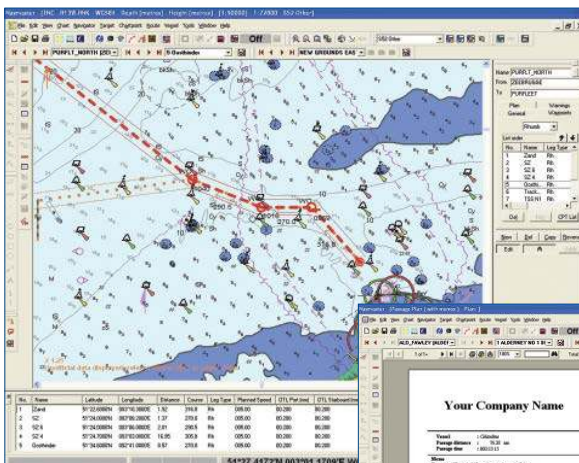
Navmaster [ENC] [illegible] Depth (metres) Height (metres) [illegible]
File Edit View Chart Navigator Target Chartpoint Route Vessel Tools Window Help
Off
PURPLT_NORTH
5-Goothinder
NEW GROUNDS EAS
Name PURPLT_NORTH
From ZEEBRUGGE
To PURPLE27
Plan Warnings
General Waypoints
Rhumb
List order

| No. | Name | Leg Type |
|---|---|---|
| 1 | Zand | Rh. |
| 2 | SZ | Rh. |
| 3 | SZ 6 | Rh. |
| 4 | SZ 4 | Rh. |
| 5 | Goothi.. | Rh. |
| 6 | Track.. | Rh. |
| 7 | TSS N1 | Rh. |
| 8 | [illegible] | Rh. |

Del
New Del Copy Reverse
Edit

| No. | Name | Latitude | Longitude | Distance | Course | Leg Type | Planned Speed | OTL Port (nm) | OTL Starboard (nm) |
|---|---|---|---|---|---|---|---|---|---|
| 1 | Zand | 51°22.6080'N | 003°10.3680'E | 1.92 | 294.8 | Rh | 005.00 | 00.200 | 00.200 |
| 2 | SZ | 51°24.0060'N | 003°07.0680'E | 1.37 | 270.6 | Rh | 005.00 | 00.200 | 00.200 |
| 3 | SZ 6 | 51°24.0000'N | 003°05.0800'E | 2.81 | 268.5 | Rh | 005.00 | 00.200 | 00.200 |
| 4 | SZ 4 | 51°24.7080'N | 003°00.0600'E | 16.85 | 305.6 | Rh | 005.00 | 00.200 | 00.200 |
| 5 | Goothinder | 51°34.0000'N | 002°41.0000'E | 9.57 | 270.8 | Rh | 005.00 | 00.200 | 00.200 |

51°27.4172'N 003°01.1798'E
Navmaster - [Passage Plan (with metres) - Plan]
File Edit View Chart Navigator Target Chartpoint Route Vessel Tools Window Help
ALD_FAWLEY [ALDE]
1 ALDERNEY NO 1 B
Your Company Name
Vessel : Gibraltar
Passage distance : 96.10 nm
Passage time : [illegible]